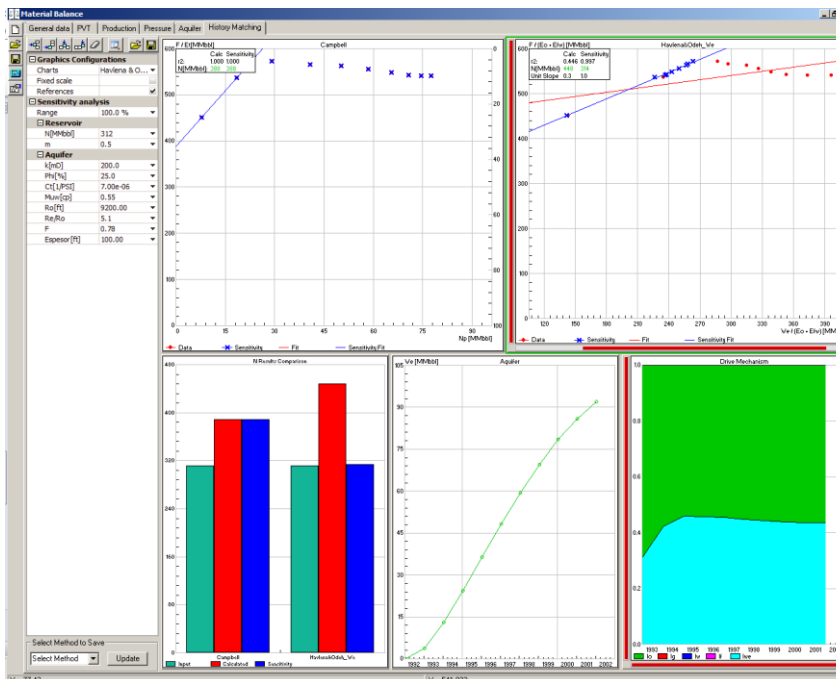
Material Balance

General data | PVT | Production | Pressure | Aquifer | History Matching

Graphics Configurations
Charts | Havlena & O...
Fixed scale |
References | ✓
Sensitivity analysis
Range | 100.0 %
Reservoir
N[MMbbl] | 312
m | 0.5
Aquifer
k[mD] | 200.0
Phi[%] | 25.0
Ct[1/PSI] | 7.00e-06
Muw[cp] | 0.55
Ro[ft] | 9200.00
Re/Ro | 5.1
F | 0.78
Espesor[ft] | 100.00

Select Method to Save
Select Method | Update

F / Et [MMbbl]
Campbell
| | Calc | Sensitivity |
|---|---|---|
| r2: | 1.000 | 1.000 |
| N[MMbbl] | 388 | 388 |

600 500 400 300 200 100 0
0 20 40 60 80 100
0 15 30 45 60 75 90
Np [MMbbl]
Data | Sensitivity | Fit | Sensitivity Fit

F / (Eo + Ehv) [MMbbl]
HavlenaOdeh_We
| | Calc | Sensitivity |
|---|---|---|
| r2: | 0.446 | 0.997 |
| N[MMbbl] | 440 | 316 |
| Unit Slope | 0.3 | 1.0 |

600 500 400 300
120 150 180 210 240 270 300 330 360 390
We / (Eo + Ehv) [MM
Data | Sensitivity | Fit | Sensitivity Fit

N Results Comparison
400 320 240 160 80
Campbell | HavlenaOdeh_We
Input | Calculated | Sensitivity

We [MMbbl]
Aquifer
105 90 75 60 45 30 15 0
1992 1993 1994 1995 1996 1997 1998 1999 2000 2001 2002

Drive Mechanism
1.0 0.8 0.6 0.4 0.2
1993 1994 1995 1996 1997 1998 1999 2000 2001
Io | Ig | Iw | If | Iwe